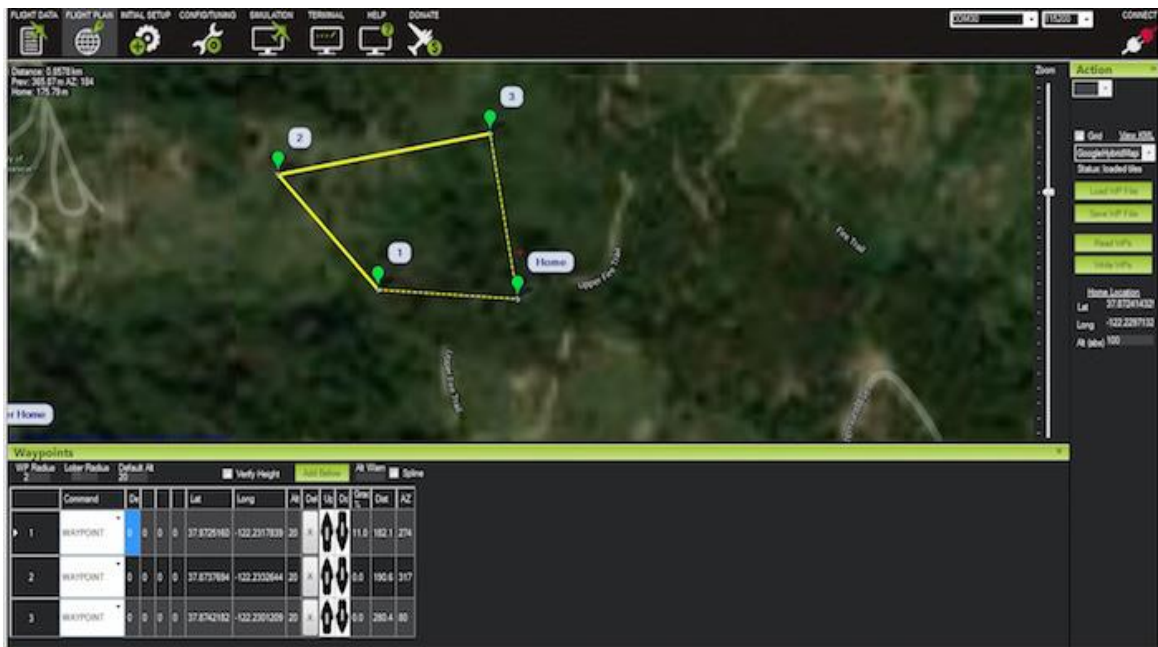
FLIGHT DATA FLIGHT PLAN INITIAL SETUP CONFIG/TUNING SIMULATION TERMINAL HELP DONATE

COM30 115200 CONNECT

Distance: 0.6578 km
Prev: 365.67 m AZ: 184
Home: 175.79 m

Zoom

3
2
1
Home
Upper Fire Trail
Fire Trail
r Home

Action

Grid View KML
GoogleHybridMap
Status: loaded tiles
Load WP File
Save WP File
Read WPs
Write WPs
Home Location
Lat 37.87241432
Long -122.2297132
Alt (abs) 100

Waypoints
WP Radius 2 Loiter Radius Default Alt 20 Verify Height Add Below Alt Warn Spline

| | Command | De | | | | Lat | Long | Alt | Del | Up | Do | Grad % | Dist | AZ |
|---|---|---|---|---|---|---|---|---|---|---|---|---|---|---|
| 1 | WAYPOINT | 0 | 0 | 0 | 0 | 37.8726160 | -122.2317839 | 20 | X | | | 11.0 | 182.1 | 274 |
| 2 | WAYPOINT | 0 | 0 | 0 | 0 | 37.8737694 | -122.2332644 | 20 | X | | | 0.0 | 190.6 | 317 |
| 3 | WAYPOINT | 0 | 0 | 0 | 0 | 37.8742182 | -122.2301209 | 20 | X | | | 0.0 | 280.4 | 80 |